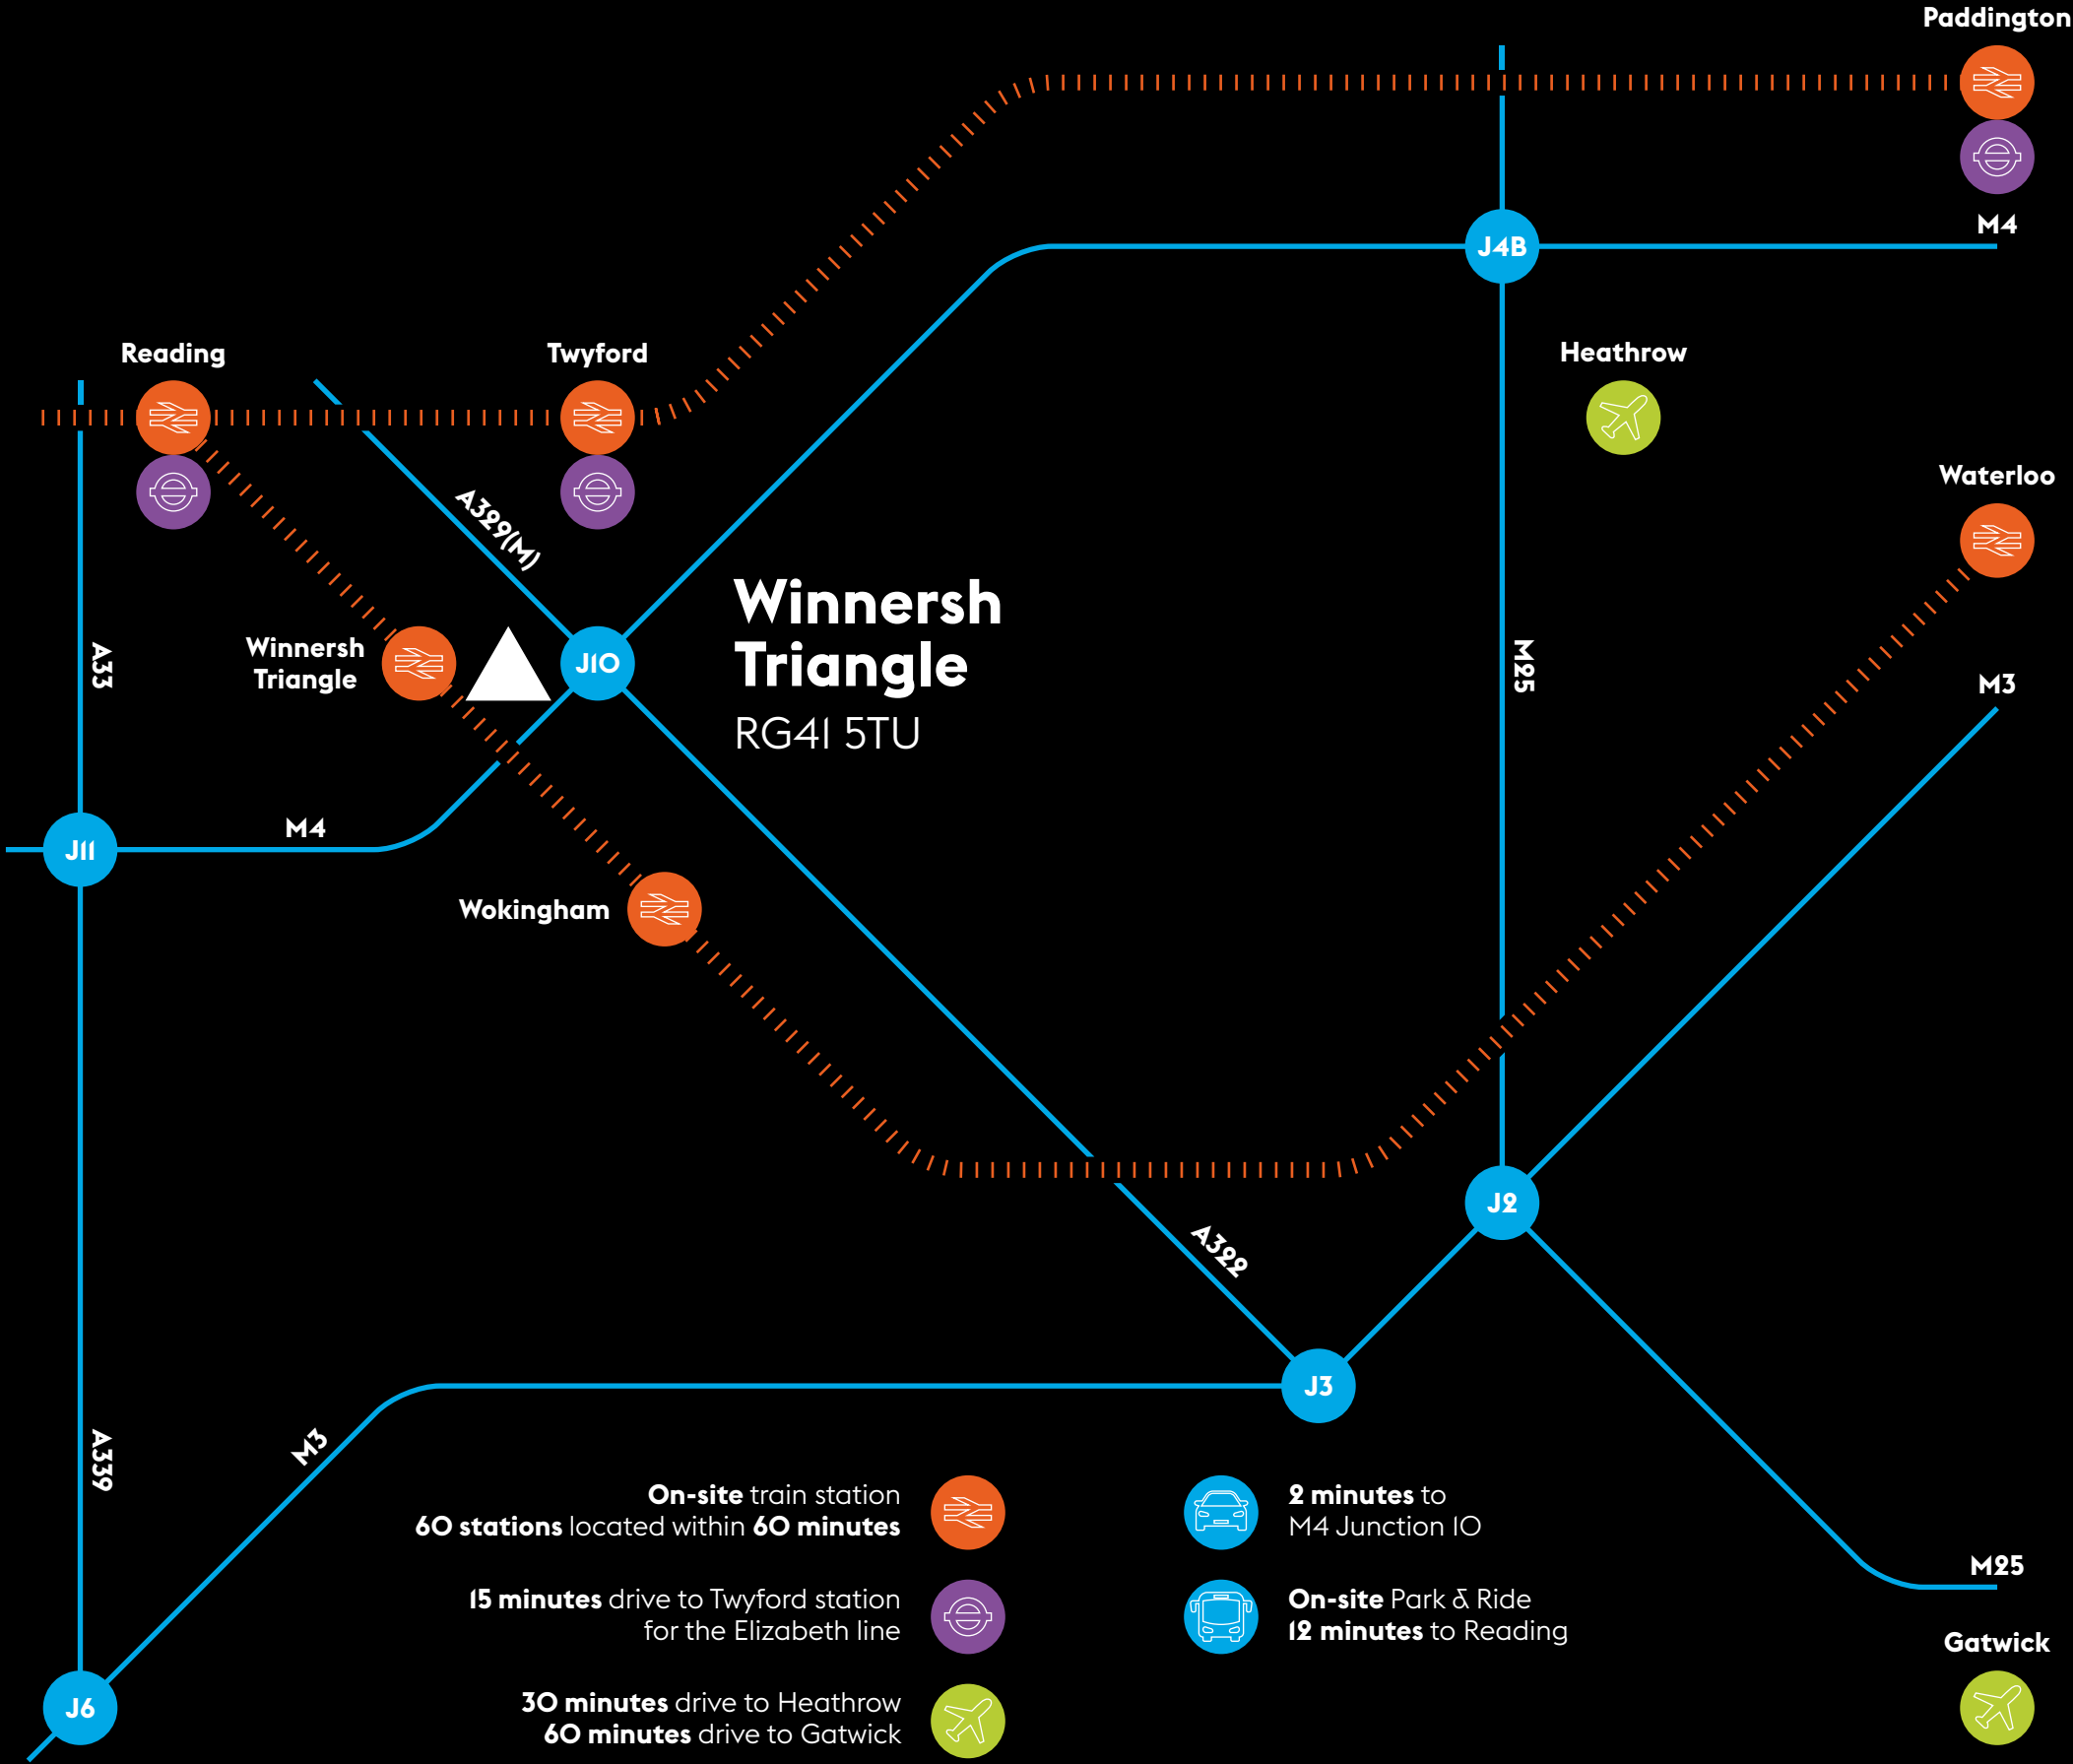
Paddington

M4

J4B

Reading

Twyford

Heathrow

Waterloo

A329(M)

Winnersh Triangle
RG41 5TU

A33

Winnersh Triangle

J10

M25

M3

J11

M4

Wokingham

A329

J2

J3

M3

A339

On-site train station
60 stations located within 60 minutes

15 minutes drive to Twyford station for the Elizabeth line

30 minutes drive to Heathrow
60 minutes drive to Gatwick

2 minutes to
M4 Junction 10

On-site Park & Ride
12 minutes to Reading

M25

Gatwick

J6